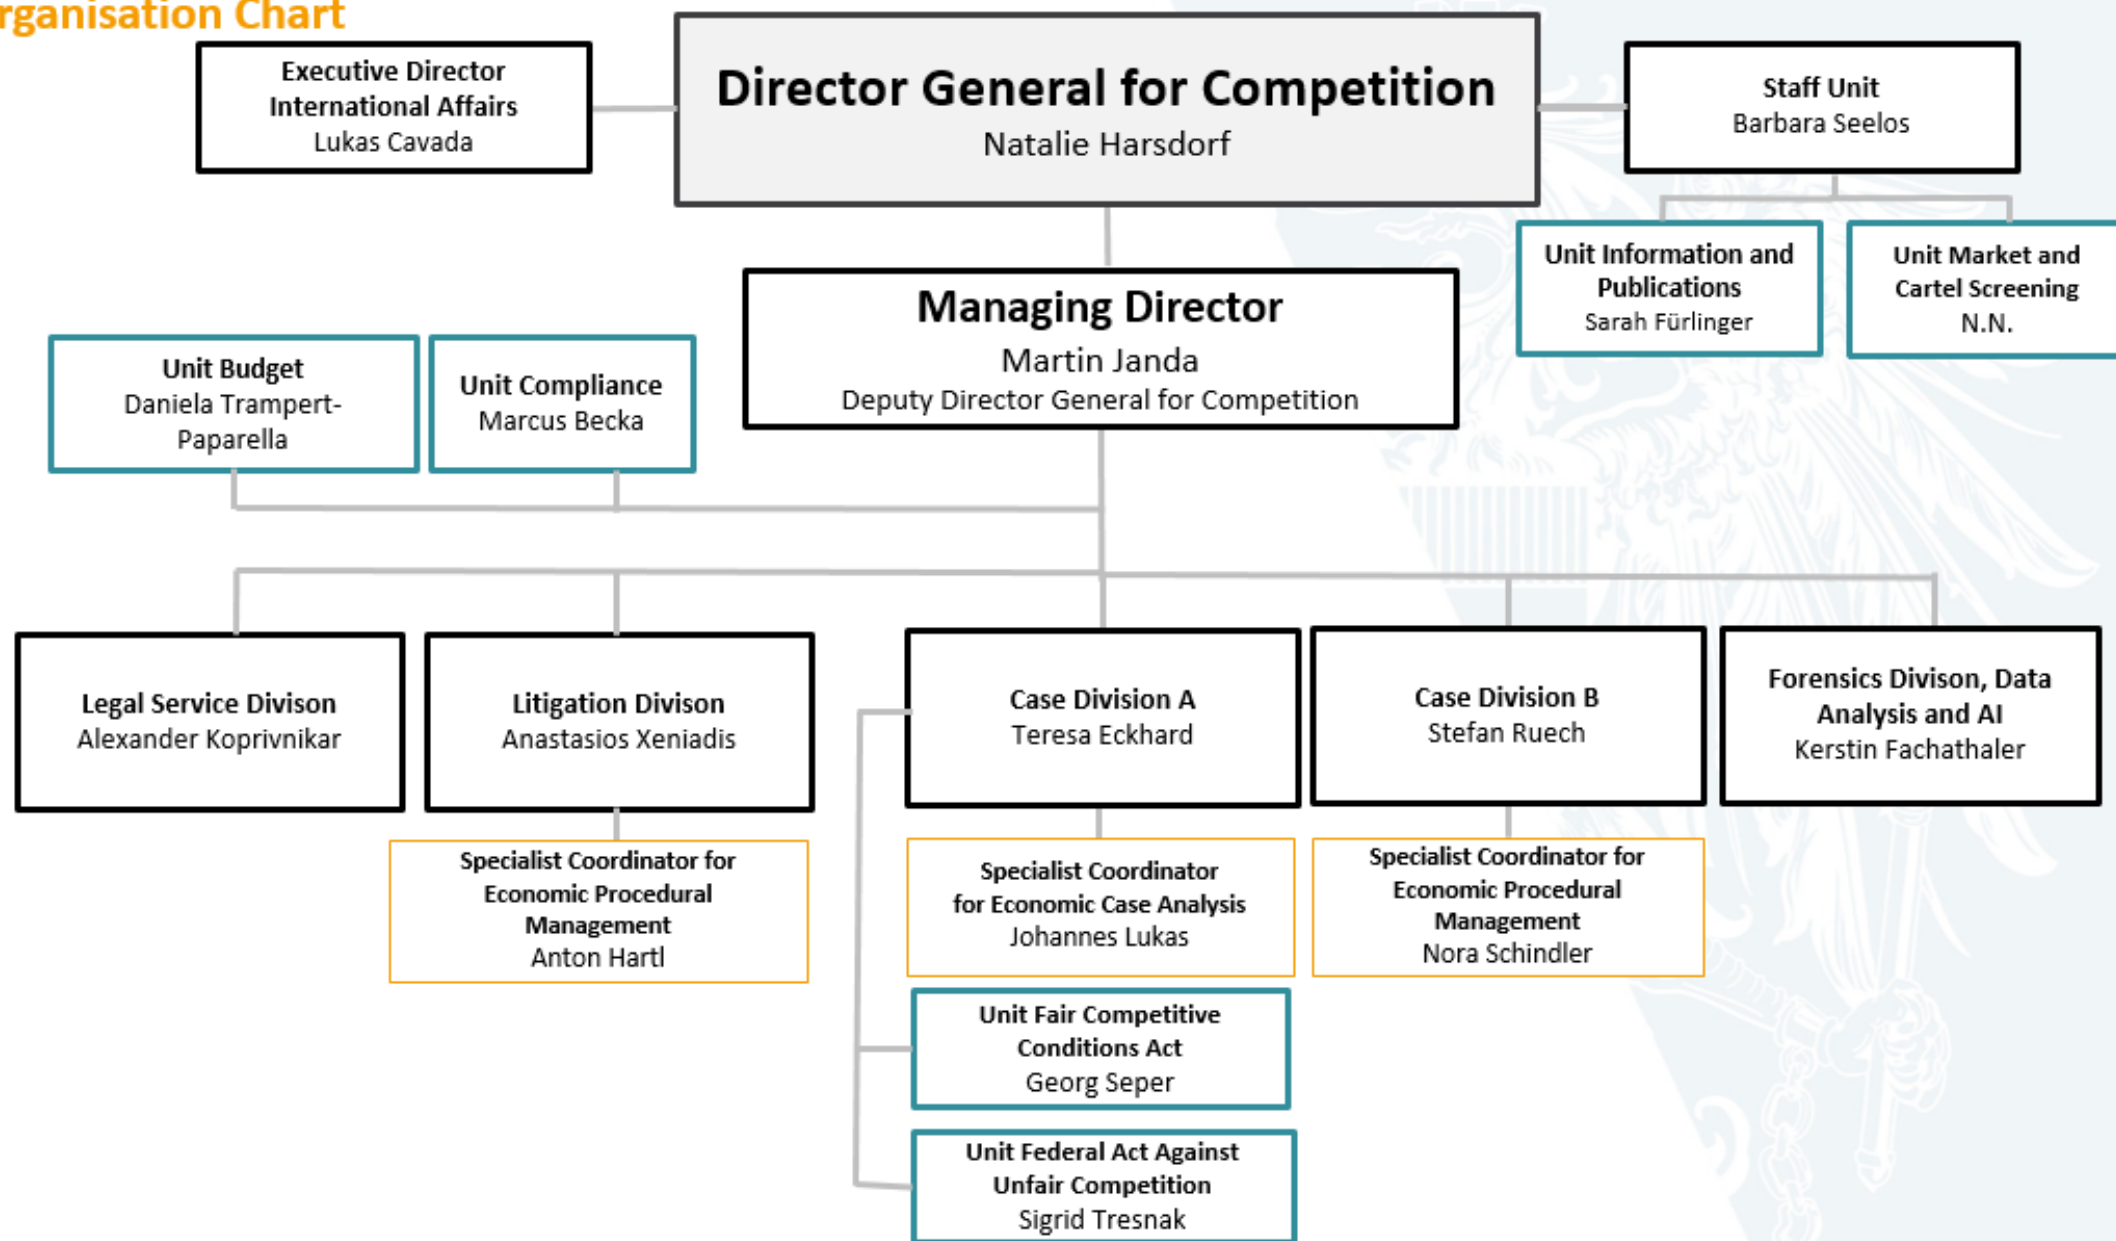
rganisation Chart

Executive Director International Affairs
Lukas Cavada

Director General for Competition
Natalie Harsdorf

Staff Unit
Barbara Seelos

Unit Information and Publications
Sarah Fürlinger

Unit Market and Cartel Screening
N.N.

Managing Director
Martin Janda
Deputy Director General for Competition

Unit Budget
Daniela Trampert-Paparella

Unit Compliance
Marcus Becka

Legal Service Divison
Alexander Koprivnikar

Litigation Divison
Anastasios Xeniadis

Case Division A
Teresa Eckhard

Case Division B
Stefan Ruech

Forensics Divison, Data Analysis and AI
Kerstin Fachathaler

Specialist Coordinator for Economic Procedural Management
Anton Hartl

Specialist Coordinator for Economic Case Analysis
Johannes Lukas

Specialist Coordinator for Economic Procedural Management
Nora Schindler

Unit Fair Competitive Conditions Act
Georg Seper

Unit Federal Act Against Unfair Competition
Sigrid Tresnak